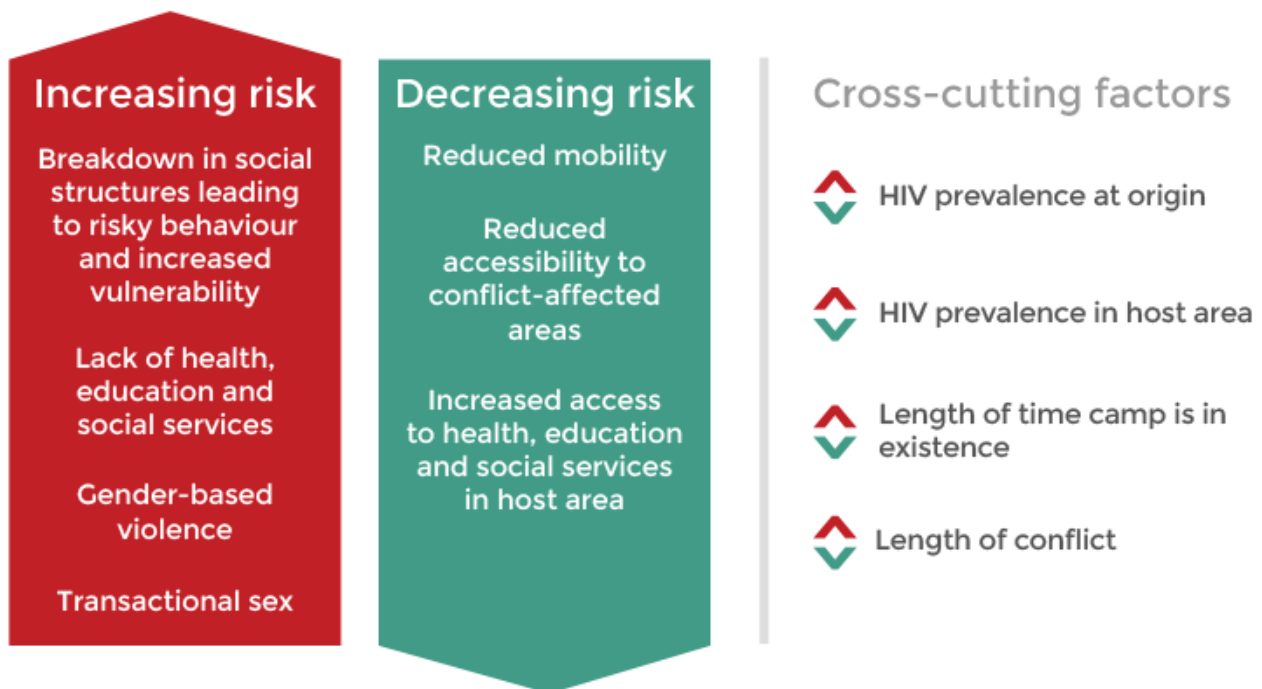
Increasing risk

Breakdown in social structures leading to risky behaviour and increased vulnerability

Lack of health, education and social services

Gender-based violence

Transactional sex

Decreasing risk

Reduced mobility

Reduced accessibility to conflict-affected areas

Increased access to health, education and social services in host area

Cross-cutting factors

HIV prevalence at origin

HIV prevalence in host area

Length of time camp is in existence

Length of conflict